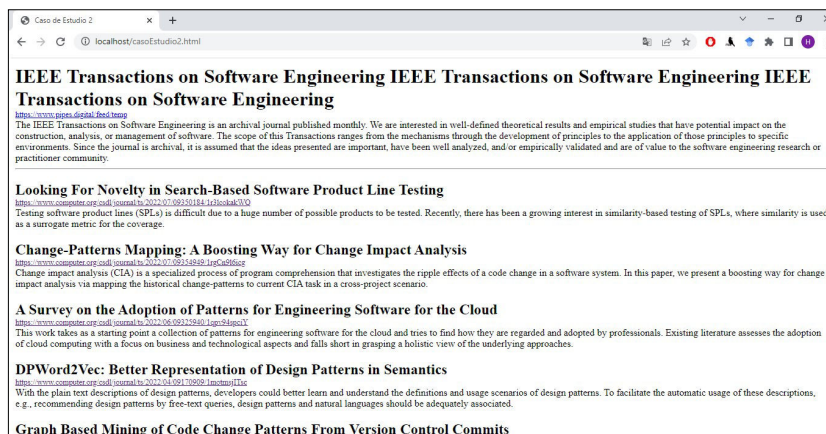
Caso de Estudio 2 × +

← → C ⓘ localhost/casoEstudio2.html

H

IEEE Transactions on Software Engineering IEEE Transactions on Software Engineering IEEE Transactions on Software Engineering

https://www.pipes.digital/feed/temp

The IEEE Transactions on Software Engineering is an archival journal published monthly. We are interested in well-defined theoretical results and empirical studies that have potential impact on the construction, analysis, or management of software. The scope of this Transactions ranges from the mechanisms through the development of principles to the application of those principles to specific environments. Since the journal is archival, it is assumed that the ideas presented are important, have been well analyzed, and/or empirically validated and are of value to the software engineering research or practitioner community.

Looking For Novelty in Search-Based Software Product Line Testing

https://www.computer.org/csdl/journal/ts/2022/07/09350184/1r3IcokakWQ

Testing software product lines (SPLs) is difficult due to a huge number of possible products to be tested. Recently, there has been a growing interest in similarity-based testing of SPLs, where similarity is used as a surrogate metric for the coverage.

Change-Patterns Mapping: A Boosting Way for Change Impact Analysis

https://www.computer.org/csdl/journal/ts/2022/07/09354949/1rgCa9f6ice

Change impact analysis (CIA) is a specialized process of program comprehension that investigates the ripple effects of a code change in a software system. In this paper, we present a boosting way for change impact analysis via mapping the historical change-patterns to current CIA task in a cross-project scenario.

A Survey on the Adoption of Patterns for Engineering Software for the Cloud

https://www.computer.org/csdl/journal/ts/2022/06/09325940/1qpv94spciY

This work takes as a starting point a collection of patterns for engineering software for the cloud and tries to find how they are regarded and adopted by professionals. Existing literature assesses the adoption of cloud computing with a focus on business and technological aspects and falls short in grasping a holistic view of the underlying approaches.

DPWord2Vec: Better Representation of Design Patterns in Semantics

https://www.computer.org/csdl/journal/ts/2022/04/09170909/1mctnmjITsc

With the plain text descriptions of design patterns, developers could better learn and understand the definitions and usage scenarios of design patterns. To facilitate the automatic usage of these descriptions, e.g., recommending design patterns by free-text queries, design patterns and natural languages should be adequately associated.

Graph Based Mining of Code Change Patterns From Version Control Commits